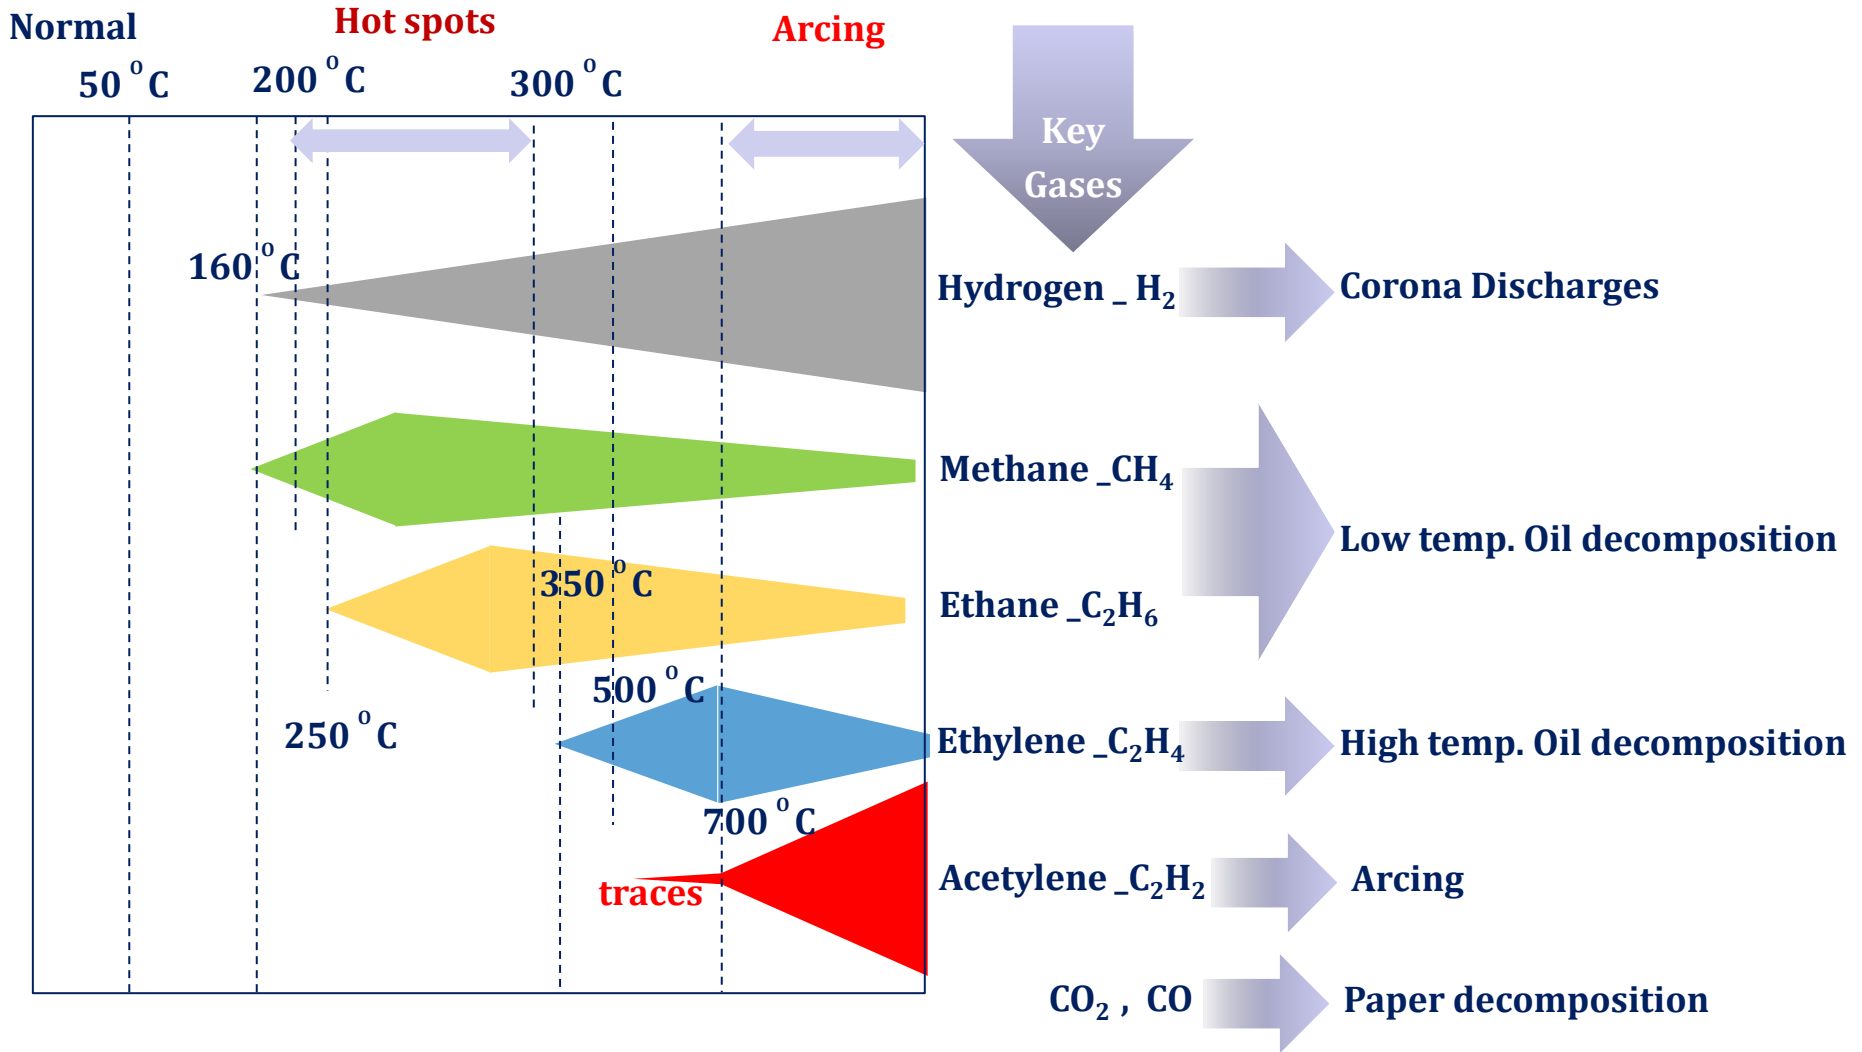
Normal

Hot spots

Arcing

$50\,^{o}C$

$200\,^{o}C$

$300\,^{o}C$

Key Gases

$160\,^{o}C$

Hydrogen _ $H_2$

Corona Discharges

Methane _$CH_4$

Low temp. Oil decomposition

$350\,^{o}C$

Ethane _$C_2H_6$

$500\,^{o}C$

$250\,^{o}C$

Ethylene _$C_2H_4$

High temp. Oil decomposition

$700\,^{o}C$

traces

Acetylene _$C_2H_2$

Arcing

$CO_2$ , CO

Paper decomposition